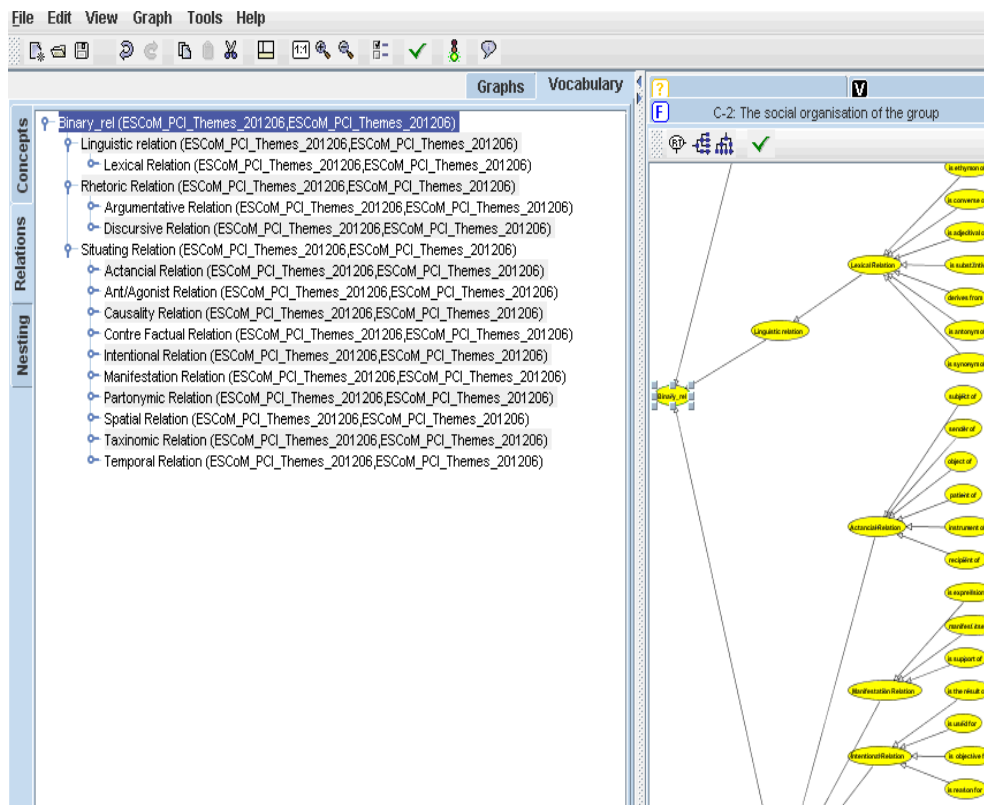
File Edit View Graph Tools Help

1:1

Graphs Vocabulary

Concepts Relations Nesting

Binary_rel (ESCoM_PCI_Themes_201206,ESCoM_PCI_Themes_201206)
Linguistic relation (ESCoM_PCI_Themes_201206,ESCoM_PCI_Themes_201206)
Lexical Relation (ESCoM_PCI_Themes_201206,ESCoM_PCI_Themes_201206)
Rhetoric Relation (ESCoM_PCI_Themes_201206,ESCoM_PCI_Themes_201206)
Argumentative Relation (ESCoM_PCI_Themes_201206,ESCoM_PCI_Themes_201206)
Discursive Relation (ESCoM_PCI_Themes_201206,ESCoM_PCI_Themes_201206)
Situating Relation (ESCoM_PCI_Themes_201206,ESCoM_PCI_Themes_201206)
Actancial Relation (ESCoM_PCI_Themes_201206,ESCoM_PCI_Themes_201206)
Ant/Agonist Relation (ESCoM_PCI_Themes_201206,ESCoM_PCI_Themes_201206)
Causality Relation (ESCoM_PCI_Themes_201206,ESCoM_PCI_Themes_201206)
Contre Factual Relation (ESCoM_PCI_Themes_201206,ESCoM_PCI_Themes_201206)
Intentional Relation (ESCoM_PCI_Themes_201206,ESCoM_PCI_Themes_201206)
Manifestation Relation (ESCoM_PCI_Themes_201206,ESCoM_PCI_Themes_201206)
Partonymic Relation (ESCoM_PCI_Themes_201206,ESCoM_PCI_Themes_201206)
Spatial Relation (ESCoM_PCI_Themes_201206,ESCoM_PCI_Themes_201206)
Taxinomic Relation (ESCoM_PCI_Themes_201206,ESCoM_PCI_Themes_201206)
Temporal Relation (ESCoM_PCI_Themes_201206,ESCoM_PCI_Themes_201206)

?
V
F C-2: The social organisation of the group

is ethymon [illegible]
is converse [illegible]
is adjectival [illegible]
is subst.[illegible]
derives from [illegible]
is antonym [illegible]
is synonym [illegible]
Lexical Relation
Linguistic relation
Binary_rel
subject of
sender of
object of
patient of
instrument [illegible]
recipient of
Actancial Relation
is expression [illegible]
manifest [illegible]
is support of
is the result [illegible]
Manifestation Relation
is useful for
Intentional Relation
is objective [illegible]
is reason for